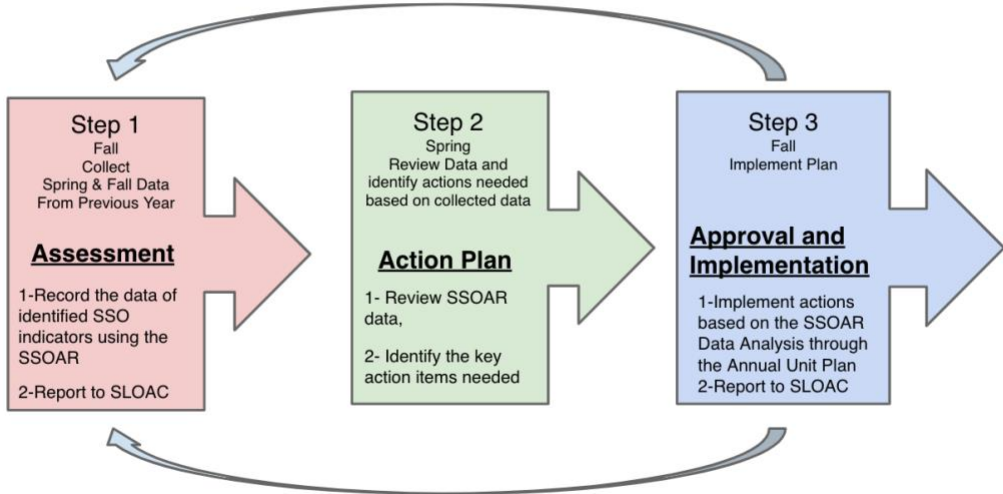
Step 1
Fall
Collect
Spring & Fall Data
From Previous Year

Assessment

1-Record the data of identified SSO indicators using the SSOAR

2-Report to SLOAC

Step 2
Spring
Review Data and identify actions needed based on collected data

Action Plan

1- Review SSOAR data,

2- Identify the key action items needed

Step 3
Fall
Implement Plan

Approval and Implementation

1-Implement actions based on the SSOAR Data Analysis through the Annual Unit Plan
2-Report to SLOAC